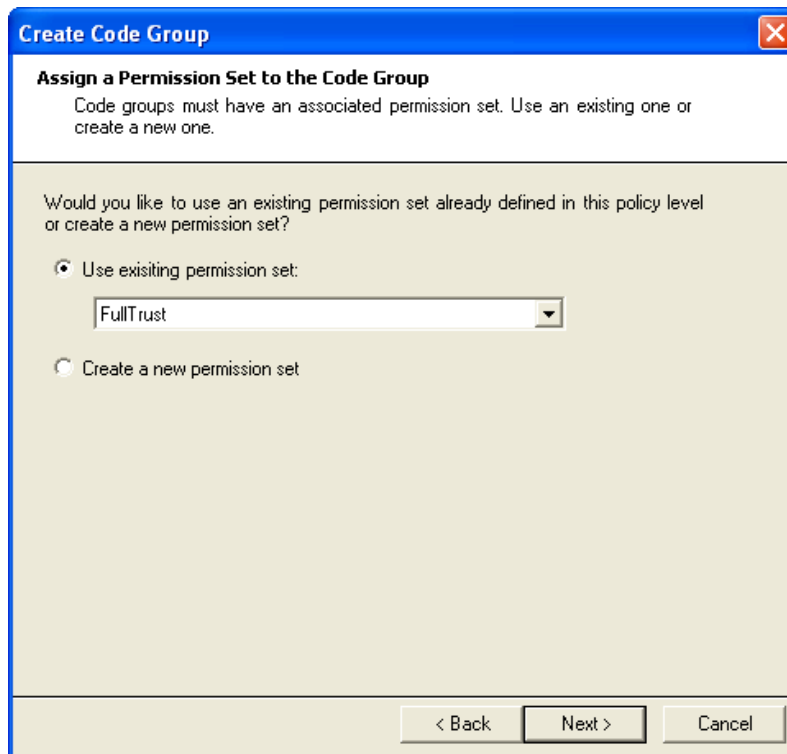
Create Code Group

Assign a Permission Set to the Code Group

Code groups must have an associated permission set. Use an existing one or create a new one.

Would you like to use an existing permission set already defined in this policy level or create a new permission set?

Use exisiting permission set:

FullTrust

Create a new permission set

< Back

Next >

Cancel